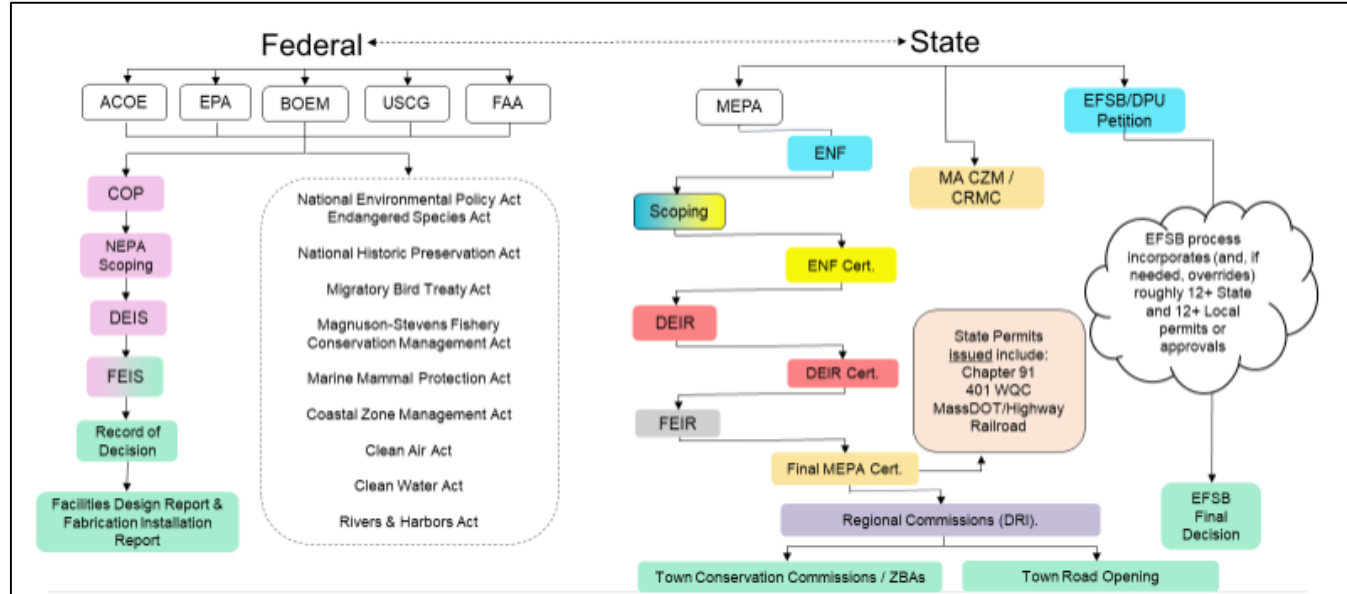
Federal

State

ACOE

EPA

BOEM

USCG

FAA

COP

NEPA Scoping

DEIS

FEIS

Record of Decision

Facilities Design Report & Fabrication Installation Report

National Environmental Policy Act
Endangered Species Act

National Historic Preservation Act

Migratory Bird Treaty Act

Magnuson-Stevens Fishery Conservation Management Act

Marine Mammal Protection Act

Coastal Zone Management Act

Clean Air Act

Clean Water Act

Rivers & Harbors Act

MEPA

ENF

Scoping

ENF Cert.

DEIR

DEIR Cert.

FEIR

Final MEPA Cert.

MA CZM / CRMC

State Permits issued include:
Chapter 91
401 WQC
MassDOT/Highway
Railroad

EFSB/DPU Petition

EFSB process incorporates (and, if needed, overrides) roughly 12+ State and 12+ Local permits or approvals

EFSB Final Decision

Regional Commissions (DRI).

Town Conservation Commissions / ZBAs

Town Road Opening